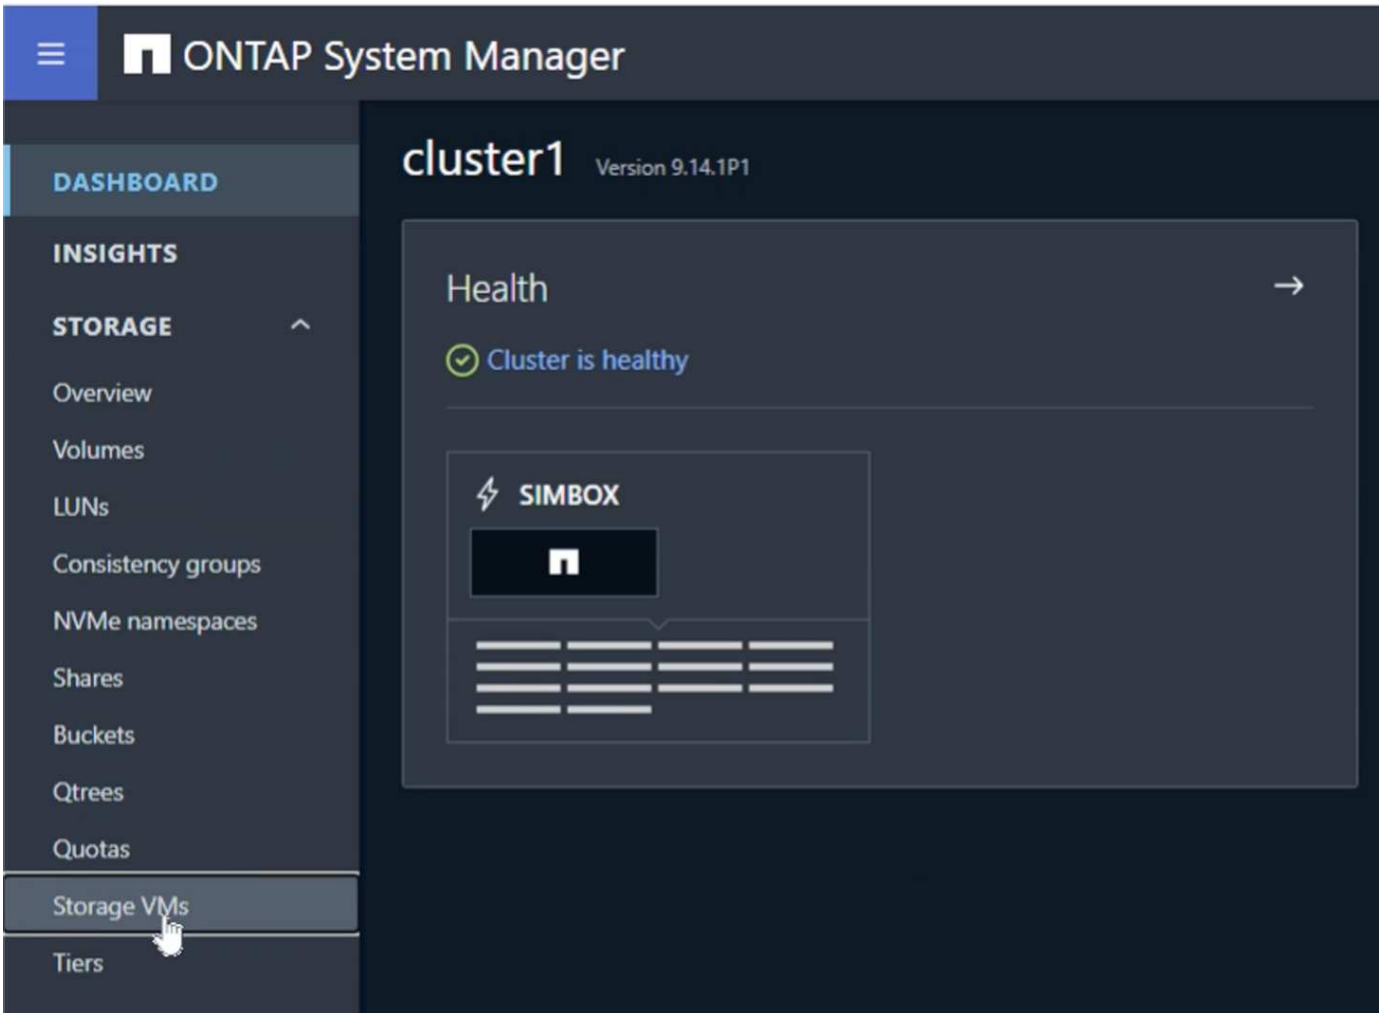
ONTAP System Manager

DASHBOARD

INSIGHTS

STORAGE

Overview

Volumes

LUNs

Consistency groups

NVMe namespaces

Shares

Buckets

Qtrees

Quotas

Storage VMs

Tiers

cluster1 Version 9.14.1P1

Health

→

Cluster is healthy

SIMBOX